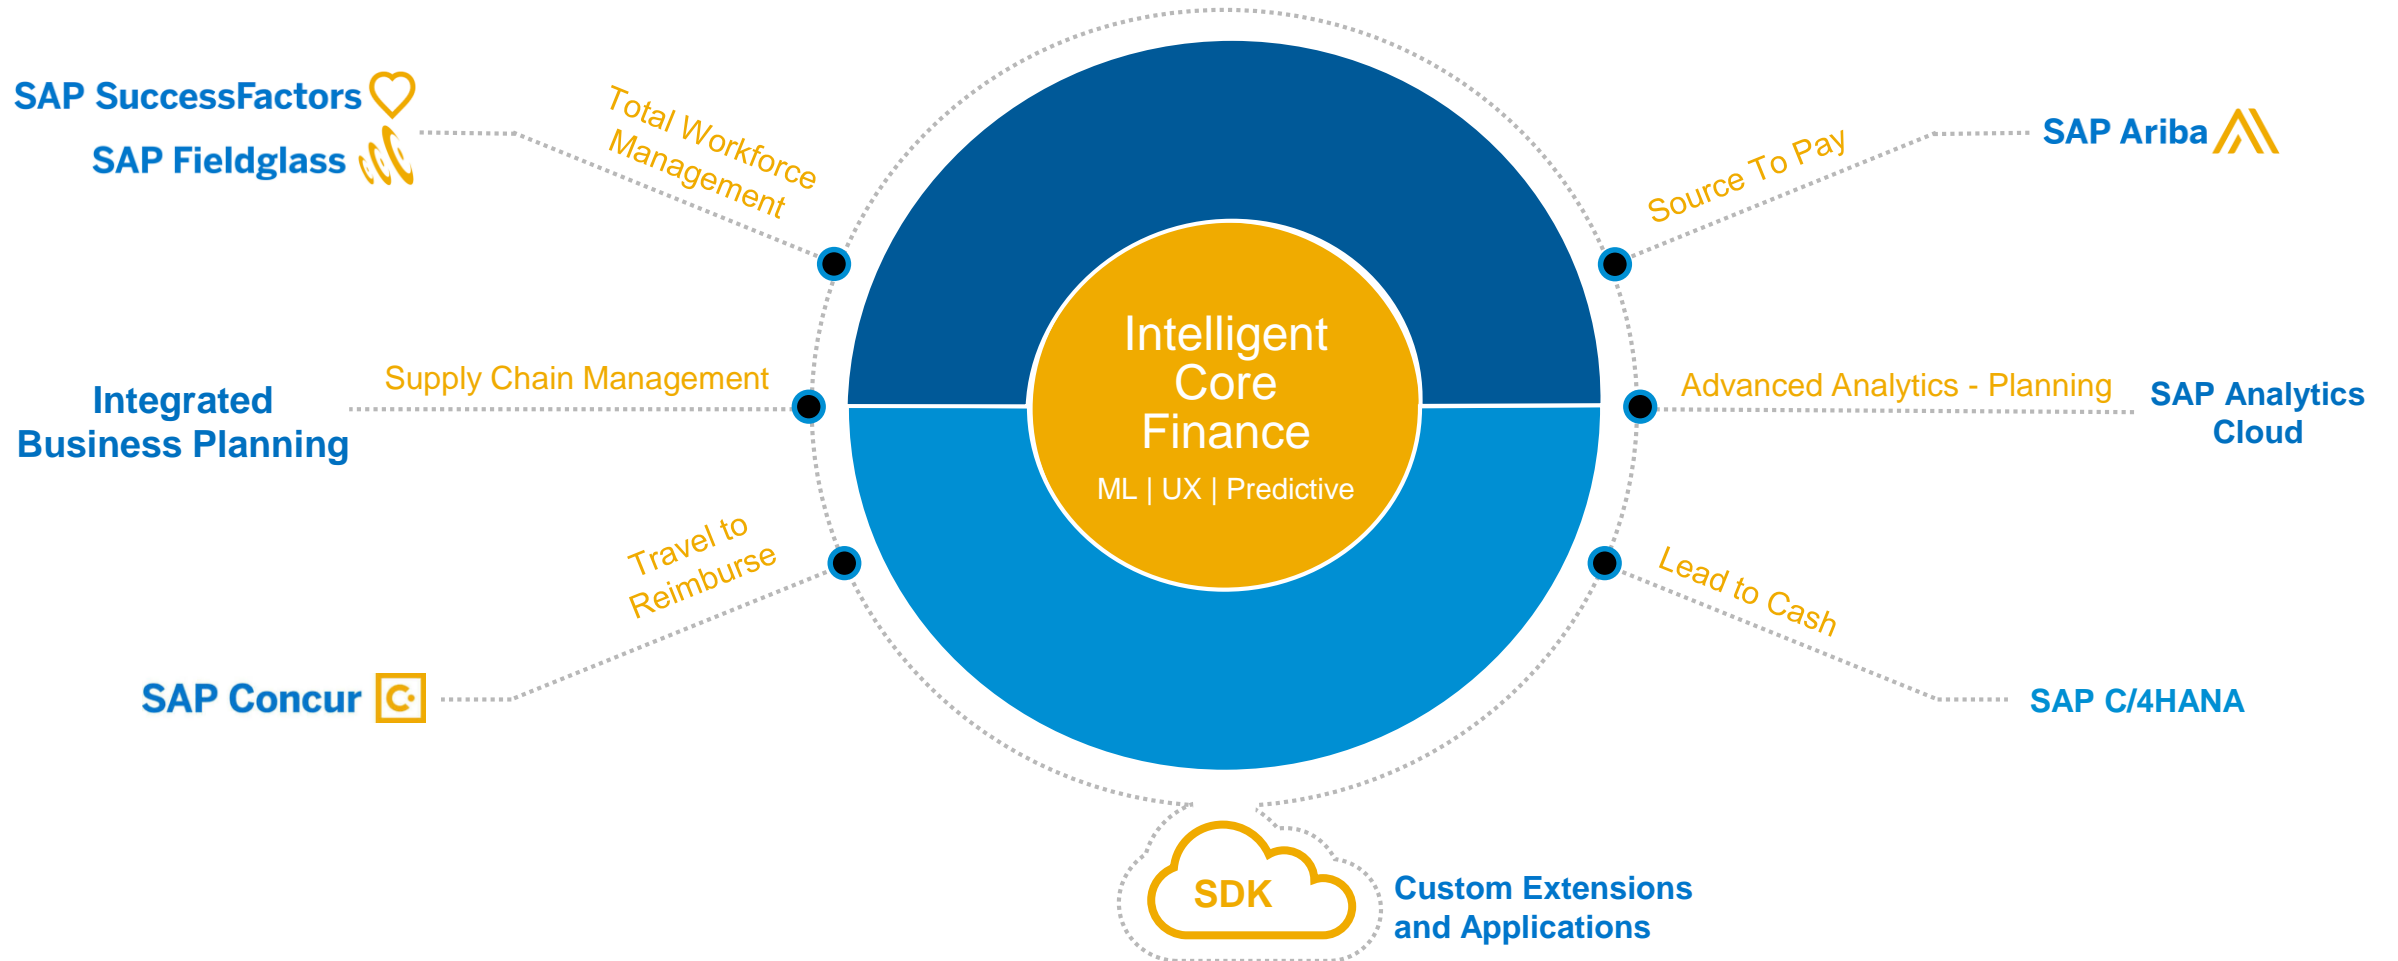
SAP SuccessFactors

SAP Fieldglass

Total Workforce Management

Source To Pay

SAP Ariba

Integrated Business Planning

Supply Chain Management

Intelligent Core Finance

ML | UX | Predictive

Advanced Analytics - Planning

SAP Analytics Cloud

Travel to Reimburse

Lead to Cash

SAP Concur

SAP C/4HANA

SDK

Custom Extensions and Applications